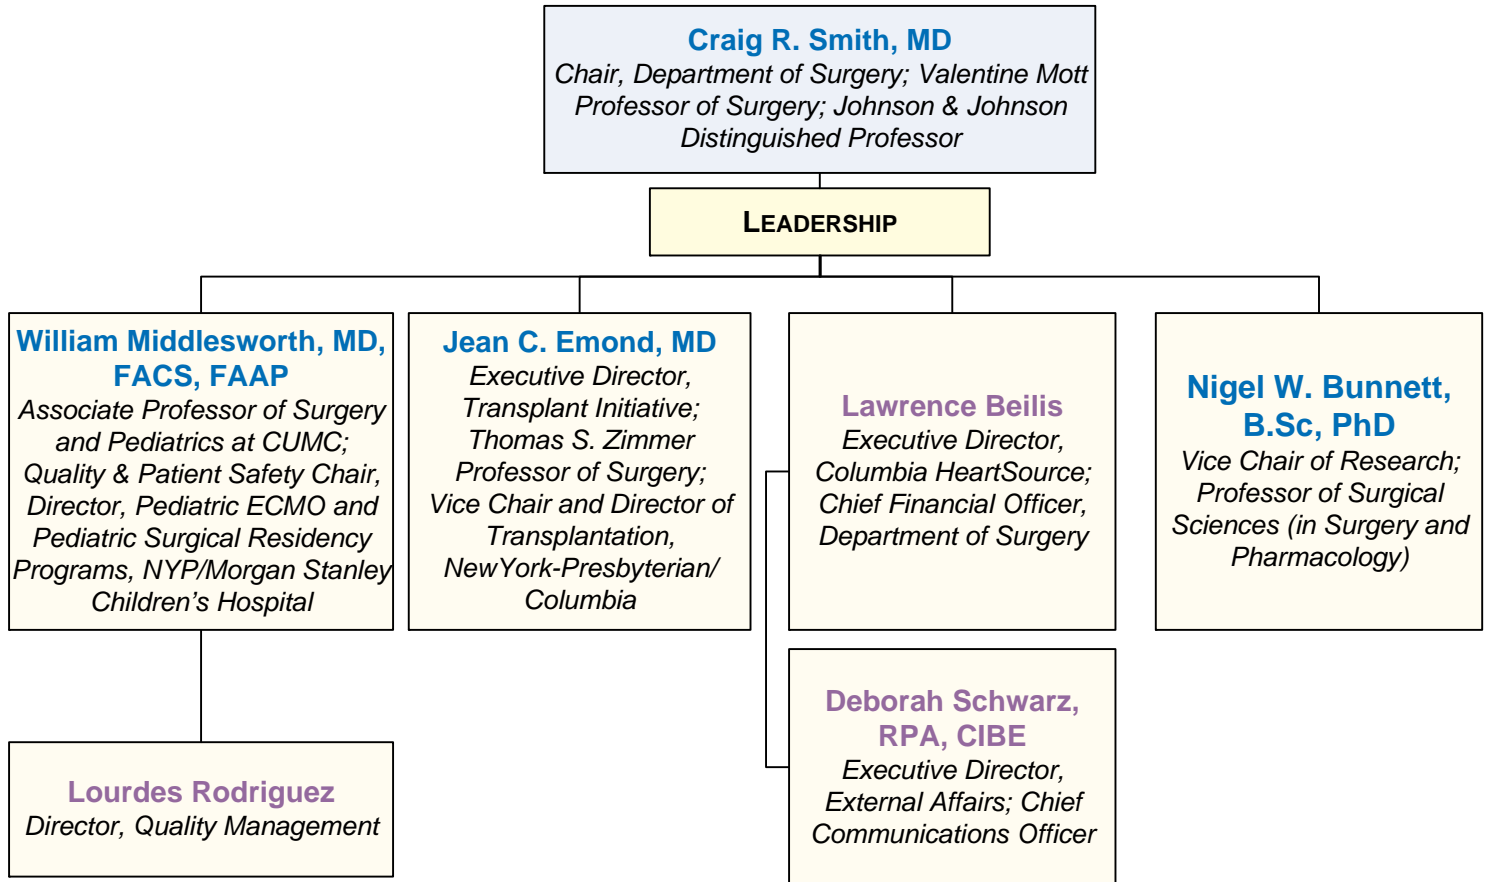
Craig R. Smith, MD
Chair, Department of Surgery; Valentine Mott Professor of Surgery; Johnson & Johnson Distinguished Professor

LEADERSHIP

William Middlesworth, MD, FACS, FAAP
Associate Professor of Surgery and Pediatrics at CUMC; Quality & Patient Safety Chair, Director, Pediatric ECMO and Pediatric Surgical Residency Programs, NYP/Morgan Stanley Children's Hospital

Jean C. Emond, MD
Executive Director, Transplant Initiative; Thomas S. Zimmer Professor of Surgery; Vice Chair and Director of Transplantation, NewYork-Presbyterian/ Columbia

Lawrence Beilis
Executive Director, Columbia HeartSource; Chief Financial Officer, Department of Surgery

Nigel W. Bunnett, B.Sc, PhD
Vice Chair of Research; Professor of Surgical Sciences (in Surgery and Pharmacology)

Lourdes Rodriguez
Director, Quality Management

Deborah Schwarz, RPA, CIBE
Executive Director, External Affairs; Chief Communications Officer